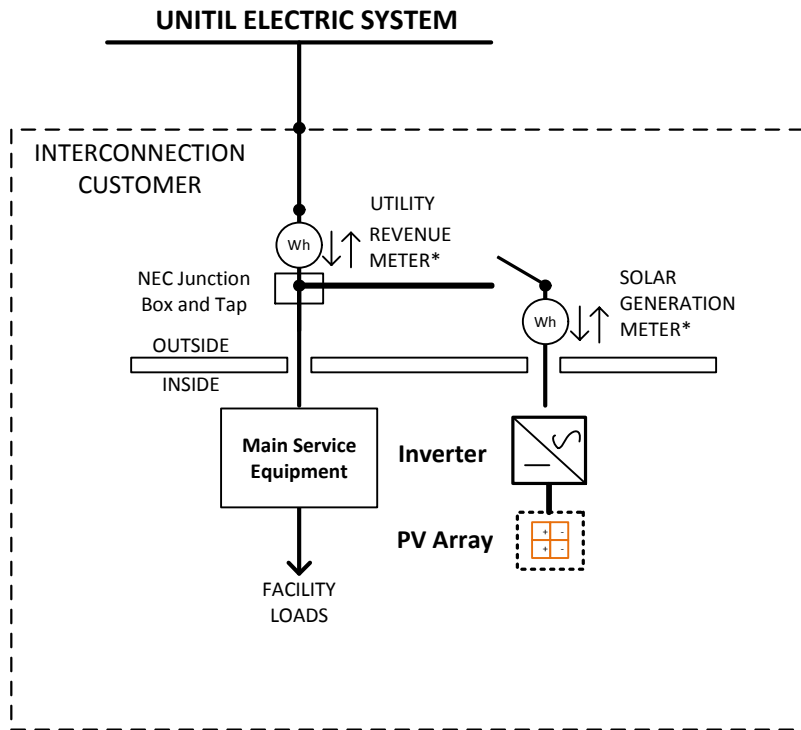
UNITIL ELECTRIC SYSTEM

INTERCONNECTION CUSTOMER

Wh

UTILITY REVENUE METER*

NEC Junction Box and Tap

Wh

SOLAR GENERATION METER*

OUTSIDE

INSIDE

Main Service Equipment

Inverter

PV Array

+ -
+ -

FACILITY LOADS